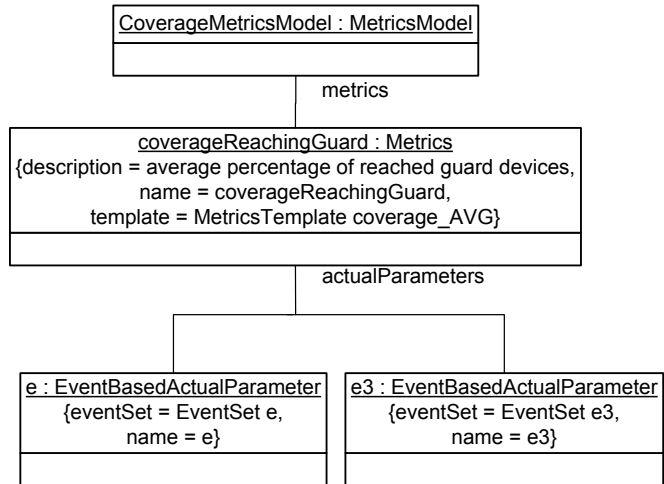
CoverageMetricsModel : MetricsModel

metrics

coverageReachingGuard : Metrics
{description = average percentage of reached guard devices,
name = coverageReachingGuard,
template = MetricsTemplate coverage_AVG}

actualParameters

e : EventBasedActualParameter
{eventSet = EventSet e,
name = e}

e3 : EventBasedActualParameter
{eventSet = EventSet e3,
name = e3}